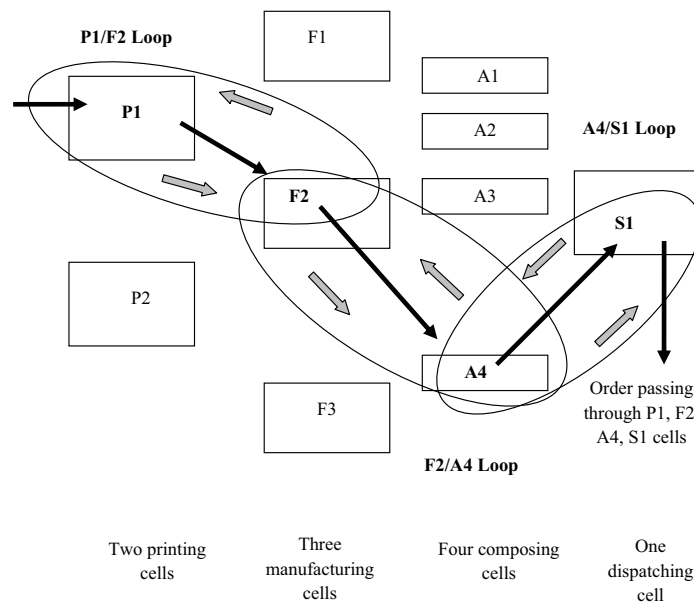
P1/F2 Loop

F1

A1

P1

A2

A4/S1 Loop

F2

A3

S1

P2

A4

Order passing through P1, F2 A4, S1 cells

F3

F2/A4 Loop

Two printing cells

Three manufacturing cells

Four composing cells

One dispatching cell